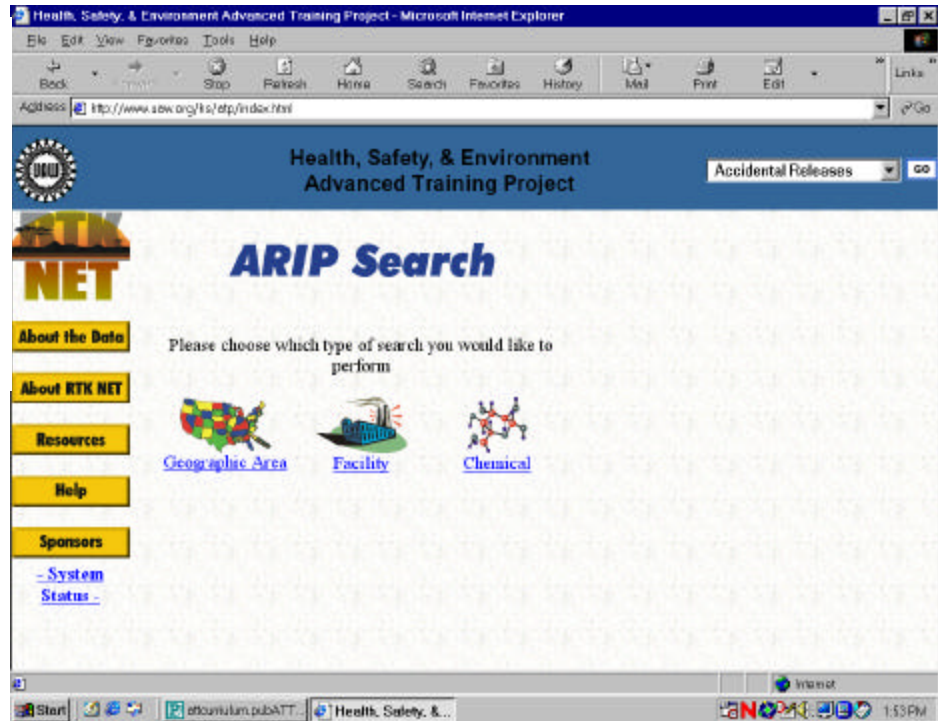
Health, Safety, & Environment Advanced Training Project - Microsoft Internet Explorer

File Edit View Favorites Tools Help

Back Forward Stop Refresh Home Search Favorites History Mail Print Edit Links

Address http://www.uaw.org/hs/atp/index.html Go

Health, Safety, & Environment
Advanced Training Project

Accidental Releases GO

RTK NET

ARIP Search

About the Data
About RTK NET
Resources
Help
Sponsors
- System Status -

Please choose which type of search you would like to perform

Geographic Area Facility Chemical

Internet

Start curriculum.pubATT... Health, Safety, &... 1:53PM